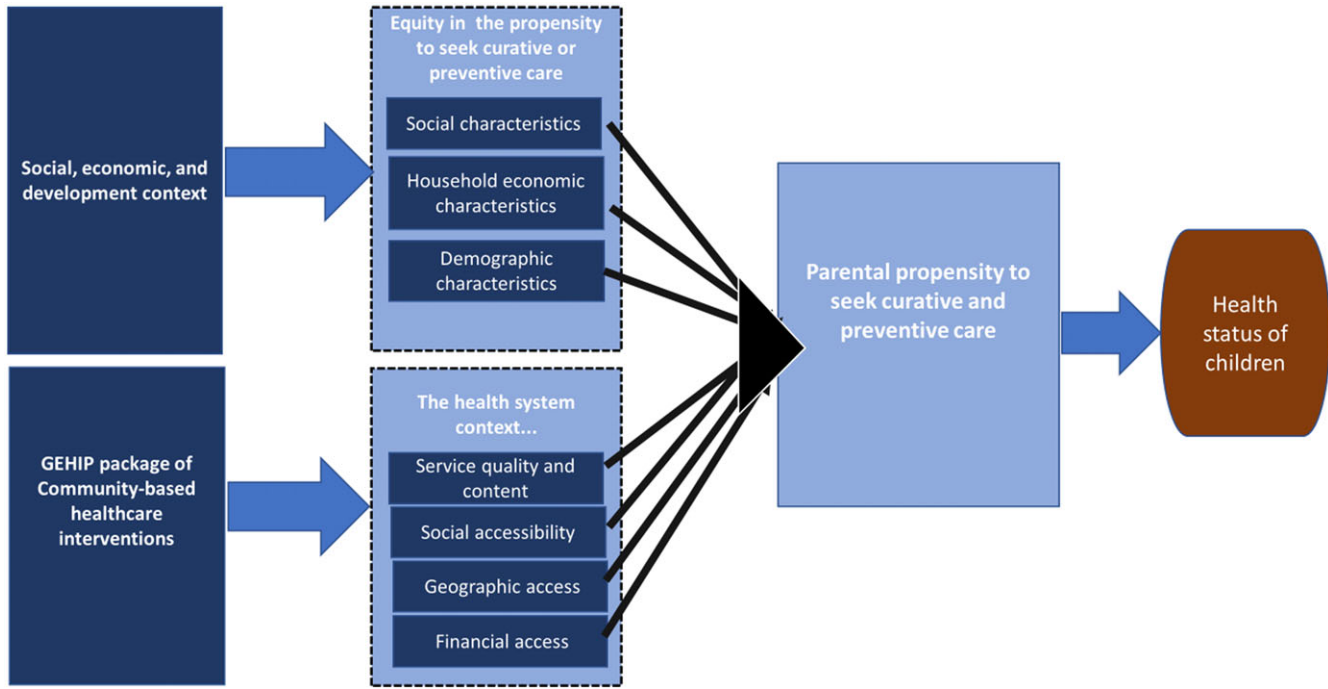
Social, economic, and development context

Equity in the propensity to seek curative or preventive care

Social characteristics

Household economic characteristics

Demographic characteristics

GEHIP package of Community-based healthcare interventions

The health system context...

Service quality and content

Social accessibility

Geographic access

Financial access

Parental propensity to seek curative and preventive care

Health status of children